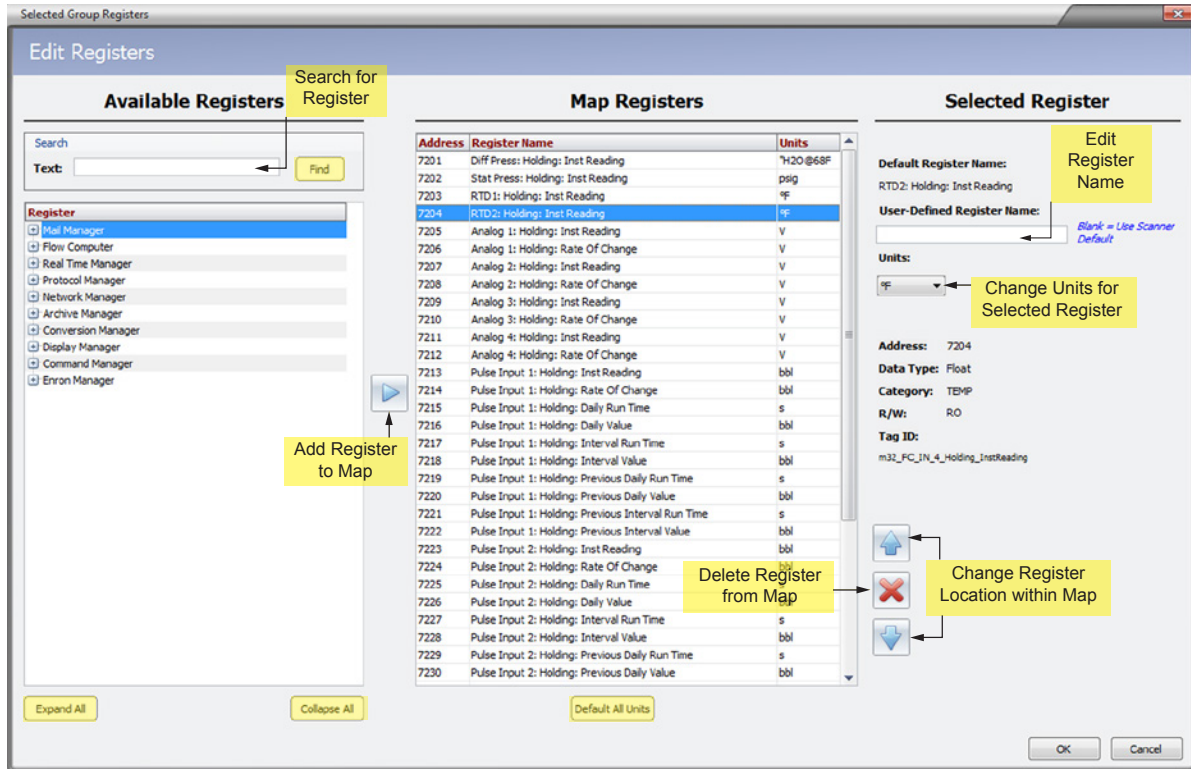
Selected Group Registers

Edit Registers

Available Registers

Search for Register

Search

Text:

Find

Register

Mail Manager
Flow Computer
Real Time Manager
Protocol Manager
Network Manager
Archive Manager
Conversion Manager
Display Manager
Command Manager
Enron Manager

Expand All

Collapse All

Add Register to Map

Map Registers

| Address | Register Name | Units |
|---|---|---|
| 7201 | Diff Press: Holding: Inst Reading | "H2O @68F |
| 7202 | Stat Press: Holding: Inst Reading | psig |
| 7203 | RTD1: Holding: Inst Reading | ºF |
| 7204 | RTD2: Holding: Inst Reading | ºF |
| 7205 | Analog 1: Holding: Inst Reading | V |
| 7206 | Analog 1: Holding: Rate Of Change | V |
| 7207 | Analog 2: Holding: Inst Reading | V |
| 7208 | Analog 2: Holding: Rate Of Change | V |
| 7209 | Analog 3: Holding: Inst Reading | V |
| 7210 | Analog 3: Holding: Rate Of Change | V |
| 7211 | Analog 4: Holding: Inst Reading | V |
| 7212 | Analog 4: Holding: Rate Of Change | V |
| 7213 | Pulse Input 1: Holding: Inst Reading | bbl |
| 7214 | Pulse Input 1: Holding: Rate Of Change | bbl |
| 7215 | Pulse Input 1: Holding: Daily Run Time | s |
| 7216 | Pulse Input 1: Holding: Daily Value | bbl |
| 7217 | Pulse Input 1: Holding: Interval Run Time | s |
| 7218 | Pulse Input 1: Holding: Interval Value | bbl |
| 7219 | Pulse Input 1: Holding: Previous Daily Run Time | s |
| 7220 | Pulse Input 1: Holding: Previous Daily Value | bbl |
| 7221 | Pulse Input 1: Holding: Previous Interval Run Time | s |
| 7222 | Pulse Input 1: Holding: Previous Interval Value | bbl |
| 7223 | Pulse Input 2: Holding: Inst Reading | bbl |
| 7224 | Pulse Input 2: Holding: Rate Of Change | bbl |
| 7225 | Pulse Input 2: Holding: Daily Run Time | s |
| 7226 | Pulse Input 2: Holding: Daily Value | bbl |
| 7227 | Pulse Input 2: Holding: Interval Run Time | s |
| 7228 | Pulse Input 2: Holding: Interval Value | bbl |
| 7229 | Pulse Input 2: Holding: Previous Daily Run Time | s |
| 7230 | Pulse Input 2: Holding: Previous Daily Value | bbl |

Default All Units

Delete Register from Map

Selected Register

Default Register Name:
RTD2: Holding: Inst Reading

Edit Register Name

User-Defined Register Name:

Blank = Use Scanner Default

Units:
ºF

Change Units for Selected Register

Address: 7204
Data Type: Float
Category: TEMP
R/W: RO
Tag ID:
m32_FC_IN_4_Holding_InstReading

Change Register Location within Map

OK

Cancel